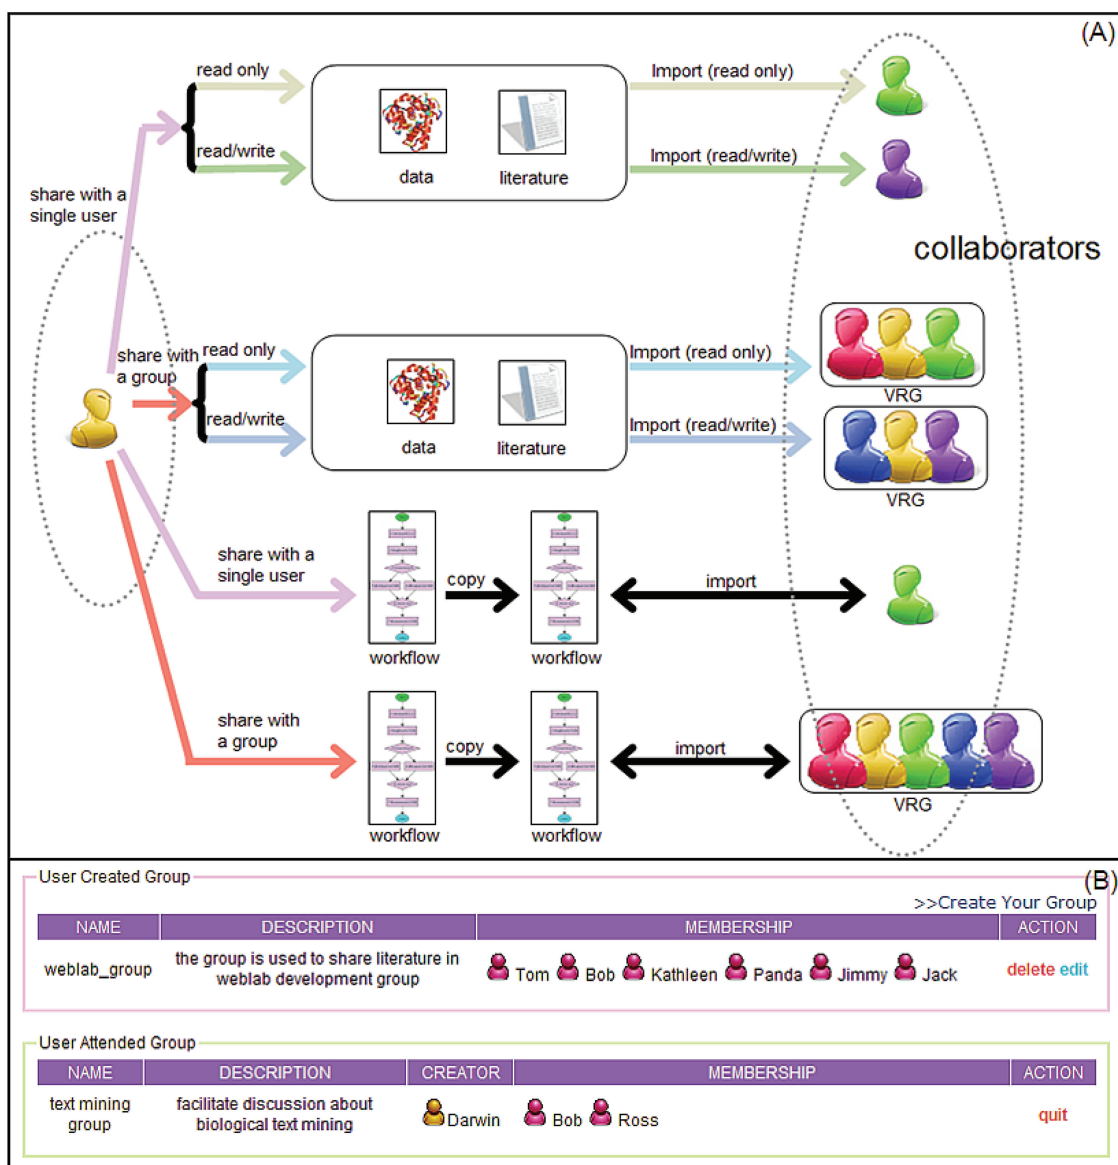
(A)

share with a single user

read only

read/write

data

literature

Import (read only)

Import (read/write)

collaborators

share with a group

read only

read/write

data

literature

Import (read only)

Import (read/write)

VRG

VRG

share with a single user

copy

import

workflow

workflow

share with a group

copy

import

workflow

workflow

VRG

(B)

User Created Group

>>Create Your Group

| NAME | DESCRIPTION | MEMBERSHIP | ACTION |
|---|---|---|---|
| weblab_group | the group is used to share literature in weblab development group | Tom Bob Kathleen Panda Jimmy Jack | delete edit |

User Attended Group

| NAME | DESCRIPTION | CREATOR | MEMBERSHIP | ACTION |
|---|---|---|---|---|
| text mining group | facilitate discussion about biological text mining | Darwin | Bob Ross | quit |